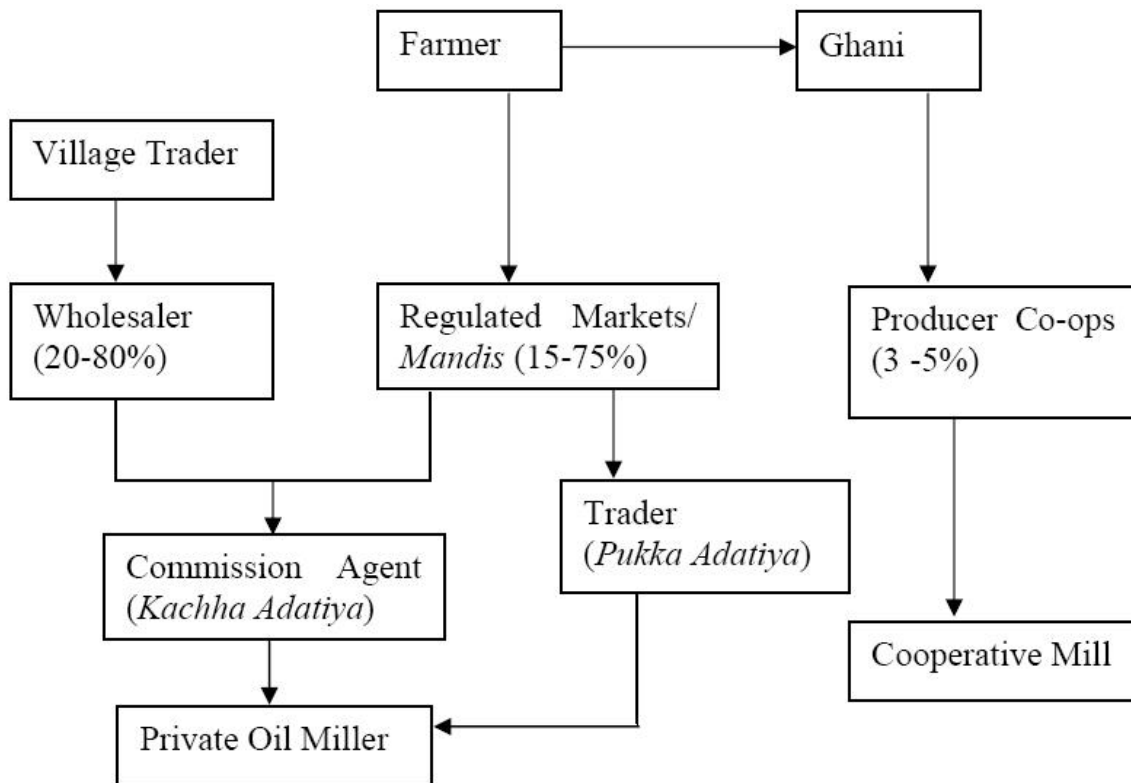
Farmer

Ghani

Village Trader

Wholesaler (20-80%)

Regulated Markets/ *Mandis* (15-75%)

Producer Co-ops (3 -5%)

Trader (*Pukka Adatiya*)

Commission Agent (*Kachha Adatiya*)

Cooperative Mill

Private Oil Miller